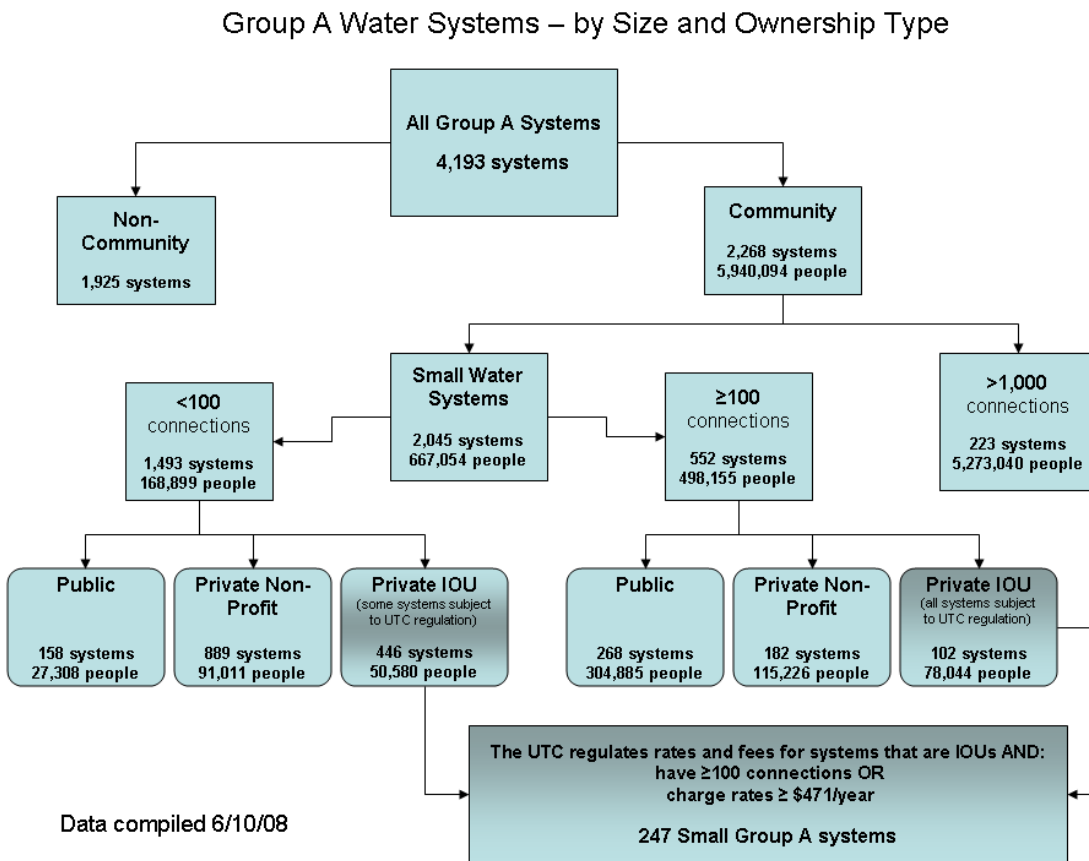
Group A Water Systems – by Size and Ownership Type

All Group A Systems
4,193 systems

Non-Community
1,925 systems

Community
2,268 systems
5,940,094 people

Small Water Systems
2,045 systems
667,054 people

<100 connections
1,493 systems
168,899 people

≥100 connections
552 systems
498,155 people

>1,000 connections
223 systems
5,273,040 people

Public
158 systems
27,308 people

Private Non-Profit
889 systems
91,011 people

Private IOU
(some systems subject to UTC regulation)
446 systems
50,580 people

Public
268 systems
304,885 people

Private Non-Profit
182 systems
115,226 people

Private IOU
(all systems subject to UTC regulation)
102 systems
78,044 people

The UTC regulates rates and fees for systems that are IOUs AND:
have ≥100 connections OR
charge rates ≥ \$471/year

247 Small Group A systems

Data compiled 6/10/08